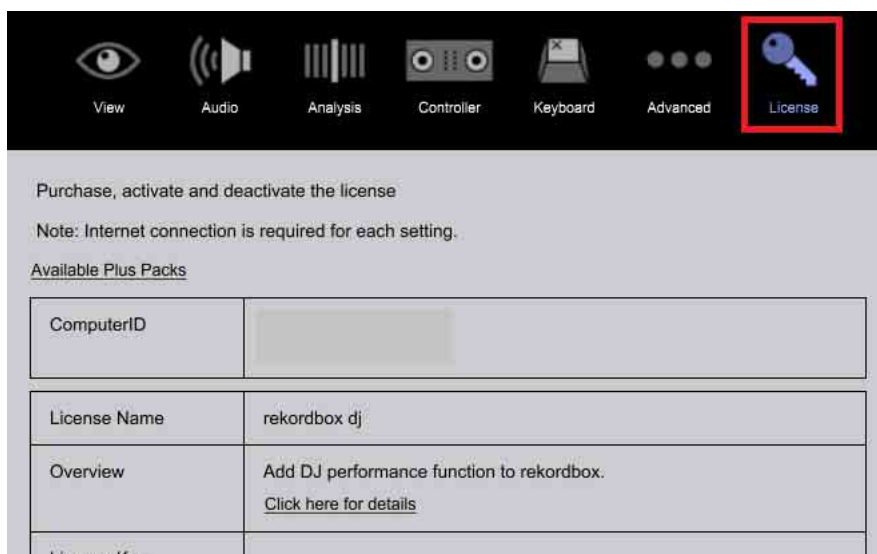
View Audio Analysis Controller Keyboard Advanced License

Purchase, activate and deactivate the license

Note: Internet connection is required for each setting.

Available Plus Packs

| ComputerID | |
|---|---|

| License Name | rekordbox dj |
|---|---|
| Overview | Add DJ performance function to rekordbox. Click here for details |
| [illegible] | |